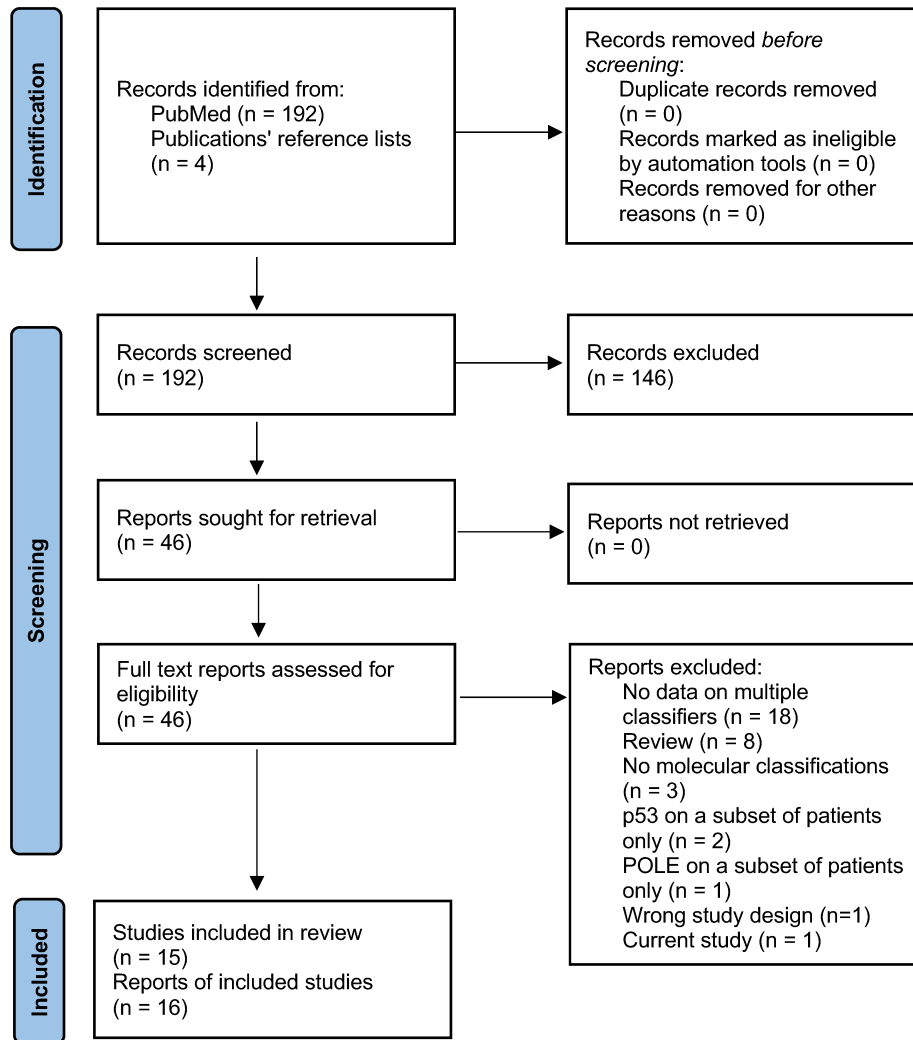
Identification

Records identified from:
PubMed (n = 192)
Publications' reference lists (n = 4)

Records removed *before screening*:
Duplicate records removed (n = 0)
Records marked as ineligible by automation tools (n = 0)
Records removed for other reasons (n = 0)

Screening

Records screened
(n = 192)

Records excluded
(n = 146)

Reports sought for retrieval
(n = 46)

Reports not retrieved
(n = 0)

Full text reports assessed for eligibility
(n = 46)

Reports excluded:
No data on multiple classifiers (n = 18)
Review (n = 8)
No molecular classifications (n = 3)
p53 on a subset of patients only (n = 2)
POLE on a subset of patients only (n = 1)
Wrong study design (n=1)
Current study (n = 1)

Included

Studies included in review
(n = 15)
Reports of included studies
(n = 16)